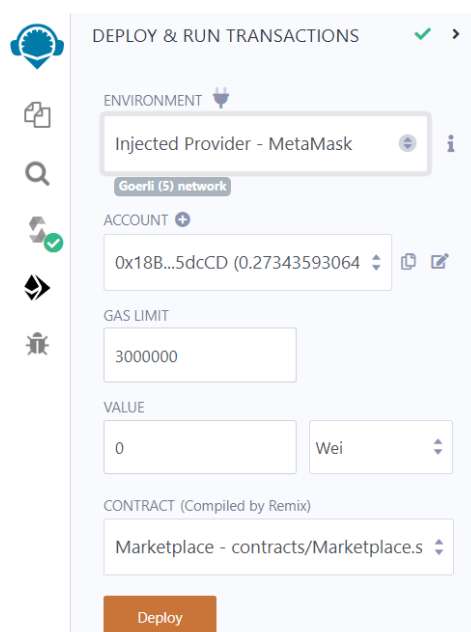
DEPLOY & RUN TRANSACTIONS

ENVIRONMENT

Injected Provider - MetaMask

Goerli (5) network

ACCOUNT

0x18B...5dcCD (0.27343593064

GAS LIMIT

3000000

VALUE

0

Wei

CONTRACT (Compiled by Remix)

Marketplace - contracts/Marketplace.s

Deploy